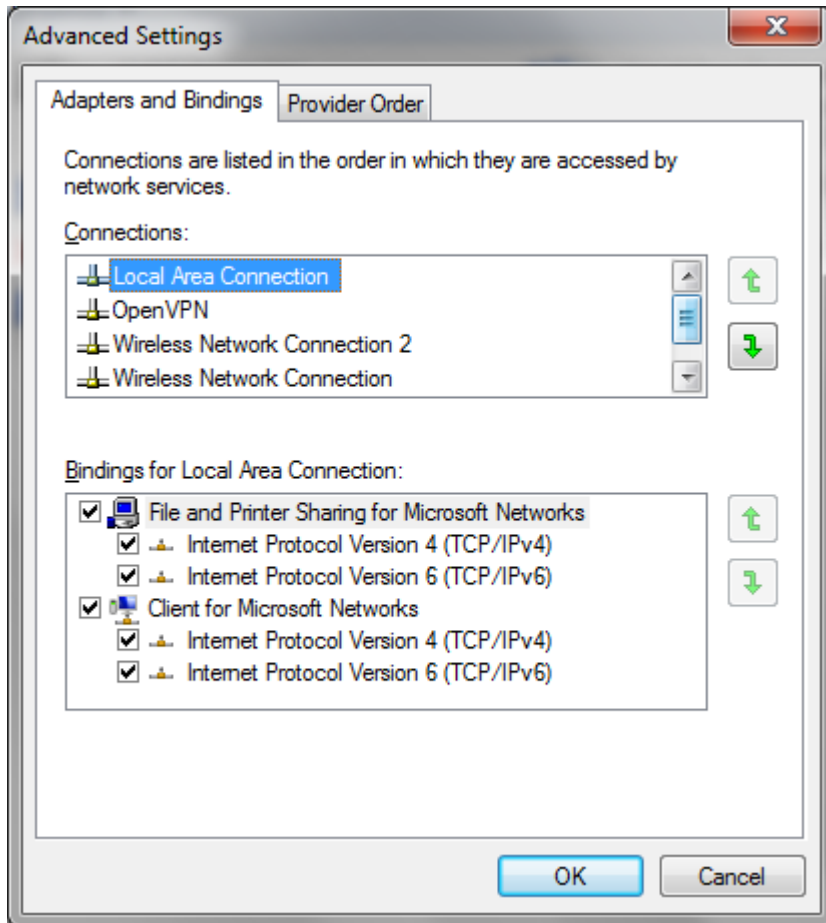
Advanced Settings

Adapters and Bindings | Provider Order

Connections are listed in the order in which they are accessed by network services.

Connections:

Local Area Connection
OpenVPN
Wireless Network Connection 2
Wireless Network Connection

Bindings for Local Area Connection:

File and Printer Sharing for Microsoft Networks
Internet Protocol Version 4 (TCP/IPv4)
Internet Protocol Version 6 (TCP/IPv6)
Client for Microsoft Networks
Internet Protocol Version 4 (TCP/IPv4)
Internet Protocol Version 6 (TCP/IPv6)

OK
Cancel